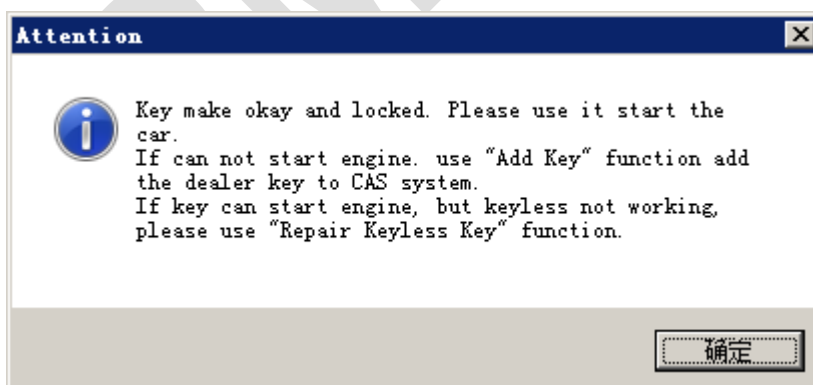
Attention

Key make okay and locked. Please use it start the car.
If can not start engine. use “Add Key” function add the dealer key to CAS system.
If key can start engine, but keyless not working, please use “Repair Keyless Key” function.

确定